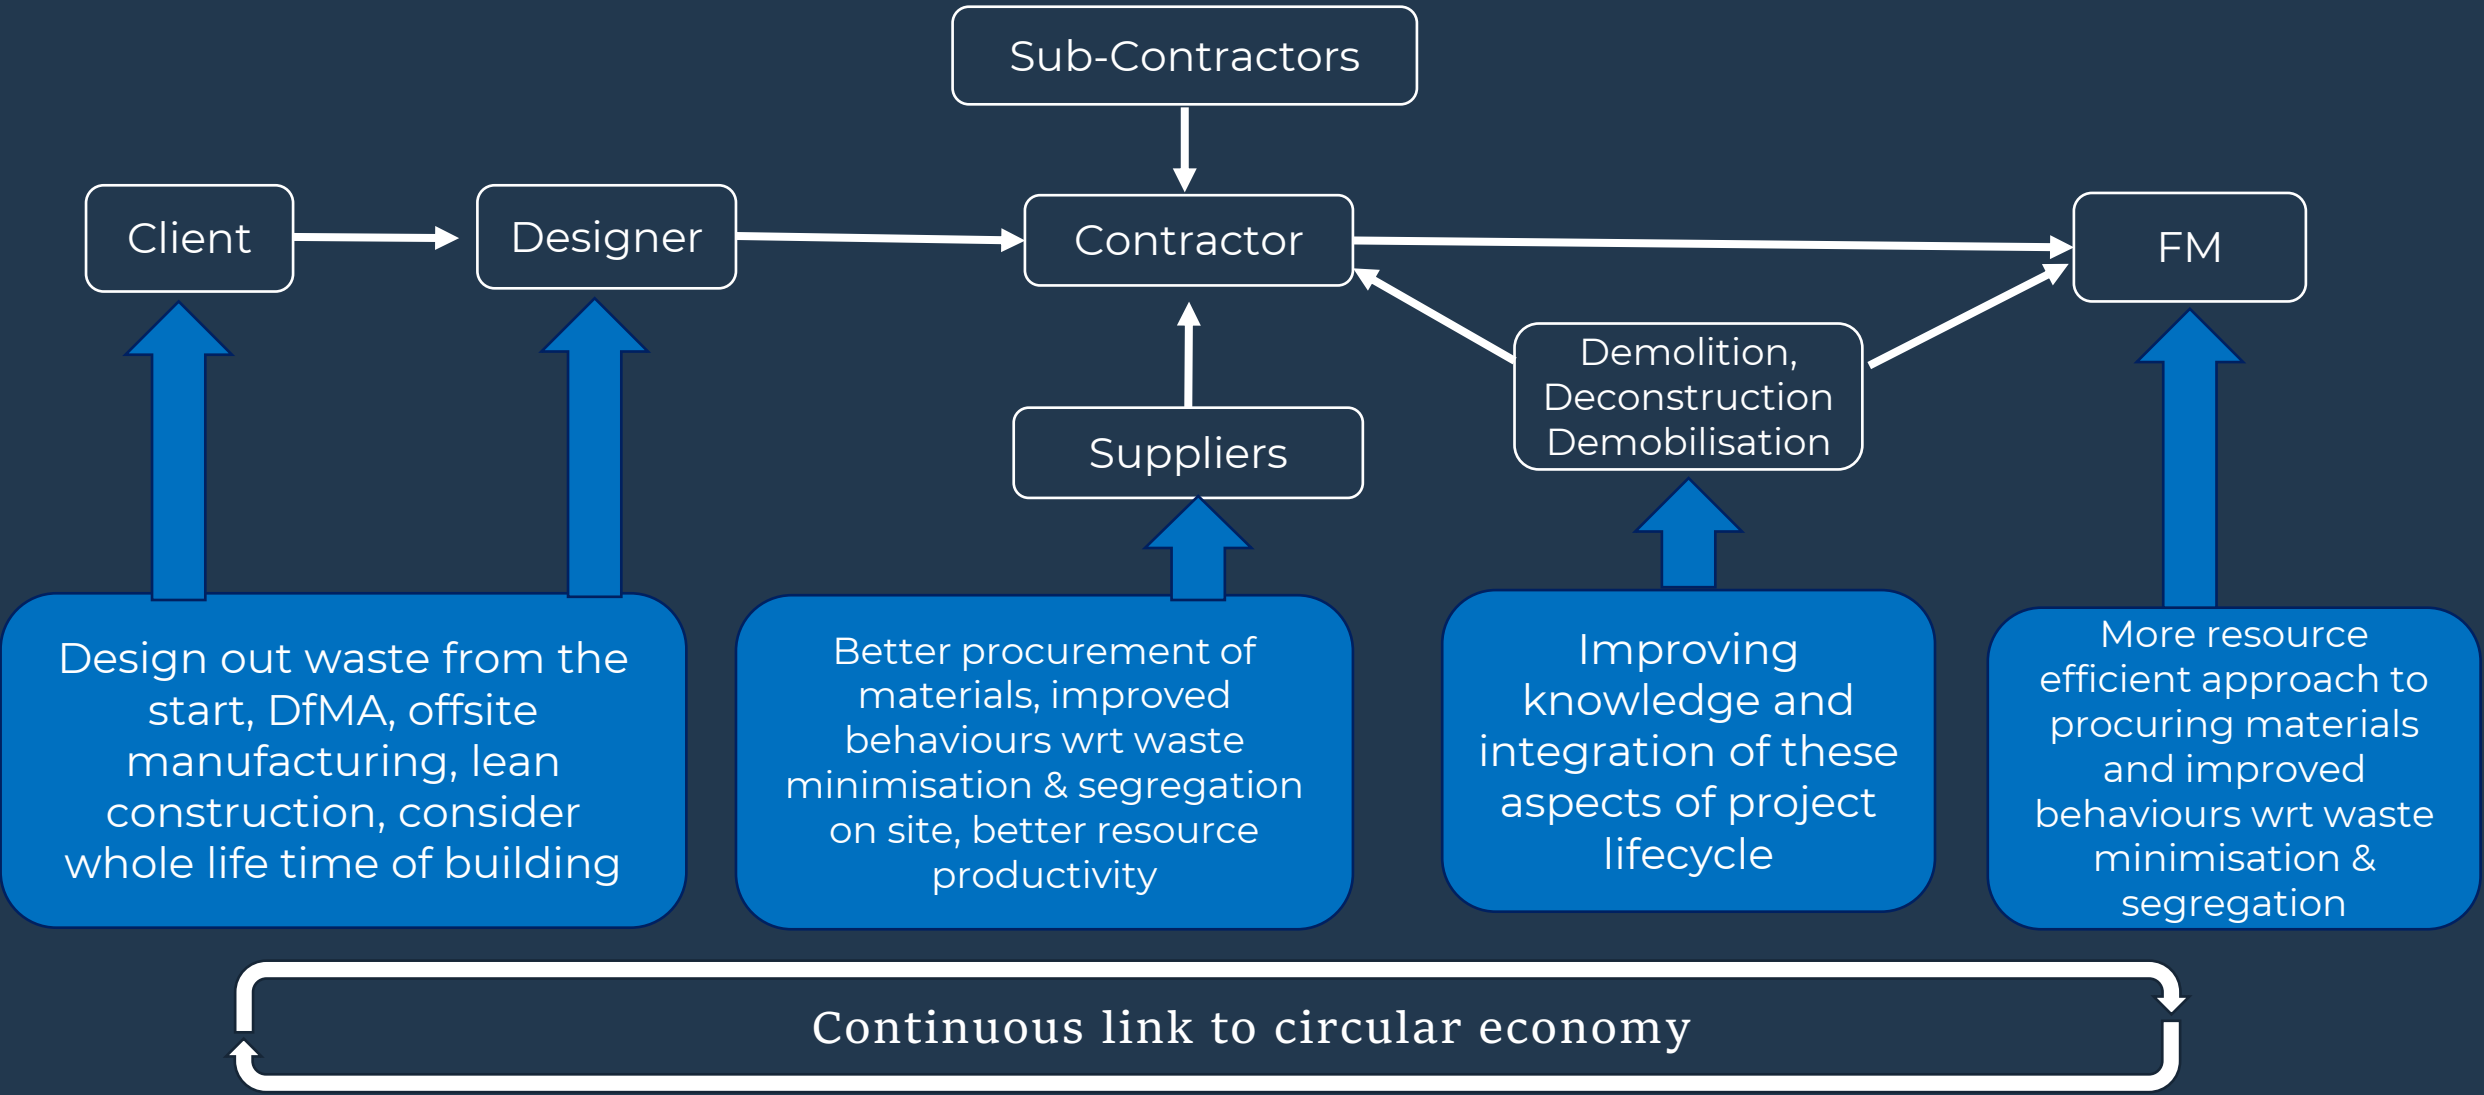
Sub-Contractors

Client

Designer

Contractor

FM

Demolition, Deconstruction Demobilisation

Suppliers

Design out waste from the start, DfMA, offsite manufacturing, lean construction, consider whole life time of building

Better procurement of materials, improved behaviours wrt waste minimisation & segregation on site, better resource productivity

Improving knowledge and integration of these aspects of project lifecycle

More resource efficient approach to procuring materials and improved behaviours wrt waste minimisation & segregation

Continuous link to circular economy